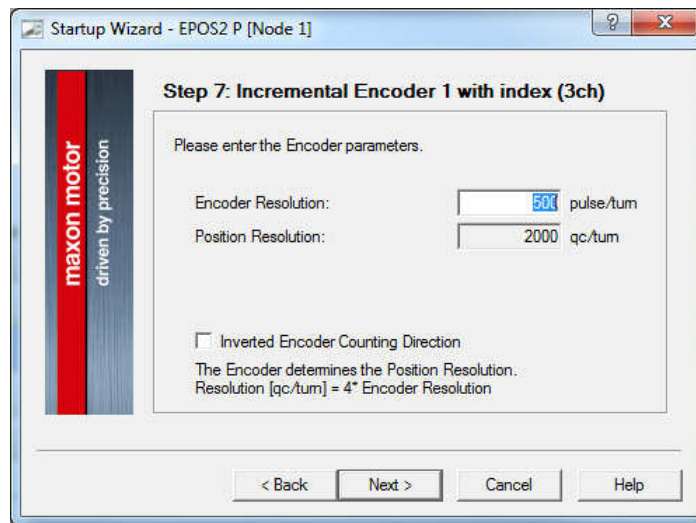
Startup Wizard - EPOS2 P [Node 1]

?

X

maxon motor

driven by precision

Step 7: Incremental Encoder 1 with index (3ch)

Please enter the Encoder parameters.

Encoder Resolution: 500 pulse/turn

Position Resolution: 2000 qc/turn

Inverted Encoder Counting Direction

The Encoder determines the Position Resolution.
Resolution [qc/turn] = 4* Encoder Resolution

< Back

Next >

Cancel

Help